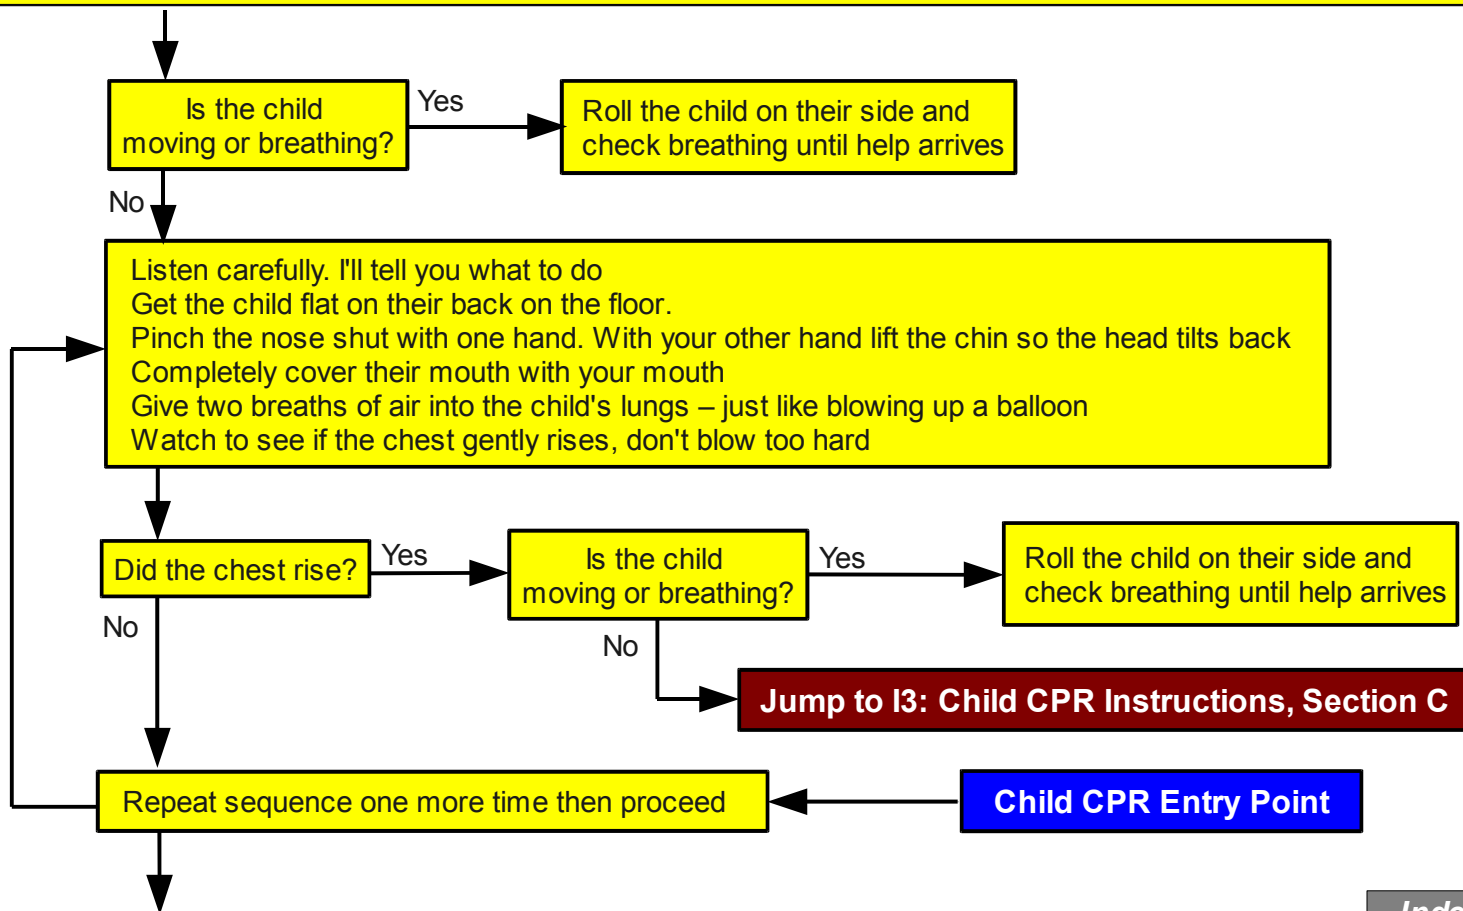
Is the child moving or breathing?

Yes

Roll the child on their side and check breathing until help arrives

No

Listen carefully. I'll tell you what to do
Get the child flat on their back on the floor.
Pinch the nose shut with one hand. With your other hand lift the chin so the head tilts back
Completely cover their mouth with your mouth
Give two breaths of air into the child's lungs – just like blowing up a balloon
Watch to see if the chest gently rises, don't blow too hard

Did the chest rise?

Yes

Is the child moving or breathing?

Yes

Roll the child on their side and check breathing until help arrives

No

No

Jump to I3: Child CPR Instructions, Section C

Repeat sequence one more time then proceed

Child CPR Entry Point

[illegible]